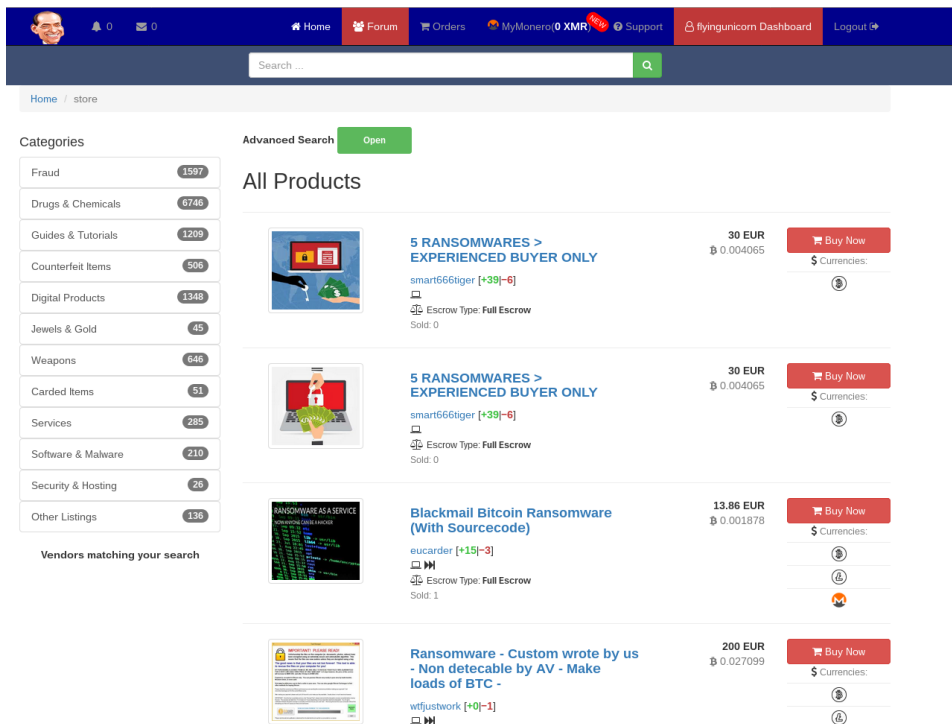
0 0 Home Forum Orders MyMonero(0 XMR) NEW Support flyingunicorn Dashboard Logout

Search ...

Home / store

Categories

| Fraud | 1597 |
|---|---|
| Drugs & Chemicals | 6746 |
| Guides & Tutorials | 1209 |
| Counterfeit Items | 506 |
| Digital Products | 1348 |
| Jewels & Gold | 45 |
| Weapons | 646 |
| Carded Items | 51 |
| Services | 285 |
| Software & Malware | 210 |
| Security & Hosting | 26 |
| Other Listings | 136 |

Vendors matching your search

Advanced Search Open

All Products

5 RANSOMWARES > EXPERIENCED BUYER ONLY
smart666tiger [+39|-6]
Escrow Type: Full Escrow
Sold: 0
30 EUR
฿ 0.004065
Buy Now
Currencies:

5 RANSOMWARES > EXPERIENCED BUYER ONLY
smart666tiger [+39|-6]
Escrow Type: Full Escrow
Sold: 0
30 EUR
฿ 0.004065
Buy Now
Currencies:

RANSOMWARE AS A SERVICE
NOW ANYONE CAN BE A HACKER
Blackmail Bitcoin Ransomware (With Sourcecode)
eucarder [+15|-3]
Escrow Type: Full Escrow
Sold: 1
13.86 EUR
฿ 0.001878
Buy Now
Currencies:

IMPORTANT: PLEASE READ
Ransomware - Custom wrote by us - Non detecable by AV - Make loads of BTC -
wtfjustwork [+0|-1]
200 EUR
฿ 0.027099
Buy Now
Currencies: